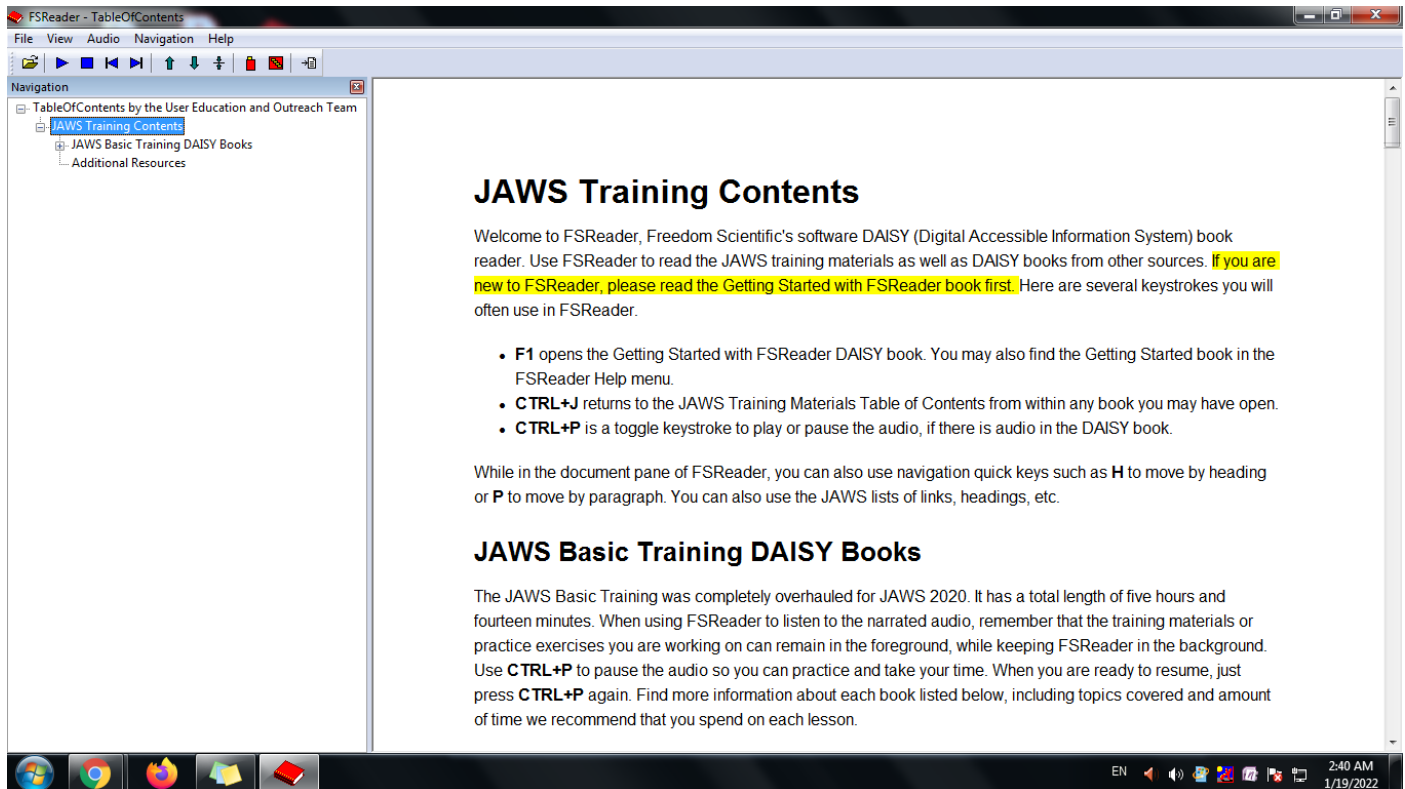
FSReader - TableOfContents

File View Audio Navigation Help

Navigation

TableOfContents by the User Education and Outreach Team
JAWS Training Contents
JAWS Basic Training DAISY Books
Additional Resources

JAWS Training Contents

Welcome to FSReader, Freedom Scientific's software DAISY (Digital Accessible Information System) book reader. Use FSReader to read the JAWS training materials as well as DAISY books from other sources. If you are new to FSReader, please read the Getting Started with FSReader book first. Here are several keystrokes you will often use in FSReader.

- **F1** opens the Getting Started with FSReader DAISY book. You may also find the Getting Started book in the FSReader Help menu.
- **CTRL+J** returns to the JAWS Training Materials Table of Contents from within any book you may have open.
- **CTRL+P** is a toggle keystroke to play or pause the audio, if there is audio in the DAISY book.

While in the document pane of FSReader, you can also use navigation quick keys such as **H** to move by heading or **P** to move by paragraph. You can also use the JAWS lists of links, headings, etc.

JAWS Basic Training DAISY Books

The JAWS Basic Training was completely overhauled for JAWS 2020. It has a total length of five hours and fourteen minutes. When using FSReader to listen to the narrated audio, remember that the training materials or practice exercises you are working on can remain in the foreground, while keeping FSReader in the background. Use **CTRL+P** to pause the audio so you can practice and take your time. When you are ready to resume, just press **CTRL+P** again. Find more information about each book listed below, including topics covered and amount of time we recommend that you spend on each lesson.

EN
2:40 AM
1/19/2022